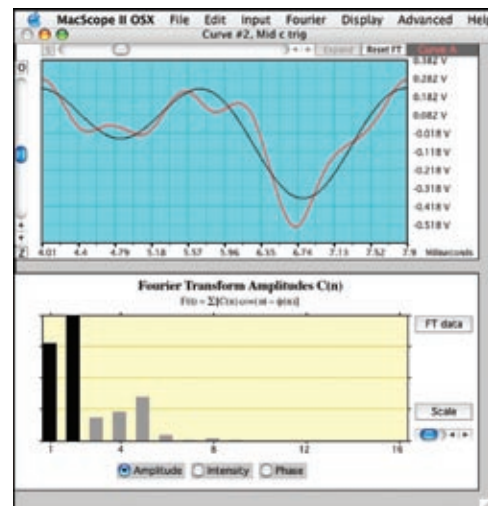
MacScope II OSX File Edit Input Fourier Display Advanced Help

Curve #2, Mid c trig

Expand Reset FT Curve A

0.382 V
0.282 V
0.182 V
0.082 V
-0.018 V
-0.118 V
-0.218 V
-0.318 V
-0.418 V
-0.518 V

4.01 4.4 4.79 5.18 5.57 5.96 6.35 6.74 7.13 7.52 7.9 Milliseconds

Fourier Transform Amplitudes C(n)

F(t) = Σ[C(n) cos(nt − φ(n))]

FT data

Scale

1 4 8 12 16

Amplitude Intensity Phase